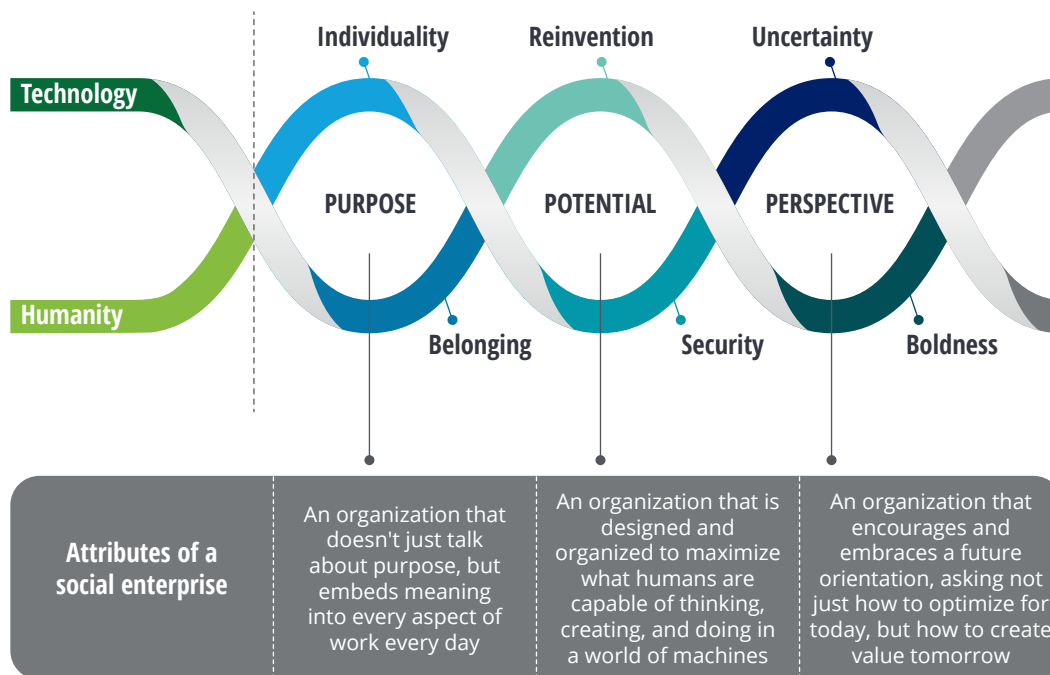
Individuality
Reinvention
Uncertainty

Technology

PURPOSE
POTENTIAL
PERSPECTIVE

Humanity

Belonging
Security
Boldness

Attributes of a social enterprise

An organization that doesn't just talk about purpose, but embeds meaning into every aspect of work every day

An organization that is designed and organized to maximize what humans are capable of thinking, creating, and doing in a world of machines

An organization that encourages and embraces a future orientation, asking not just how to optimize for today, but how to create value tomorrow